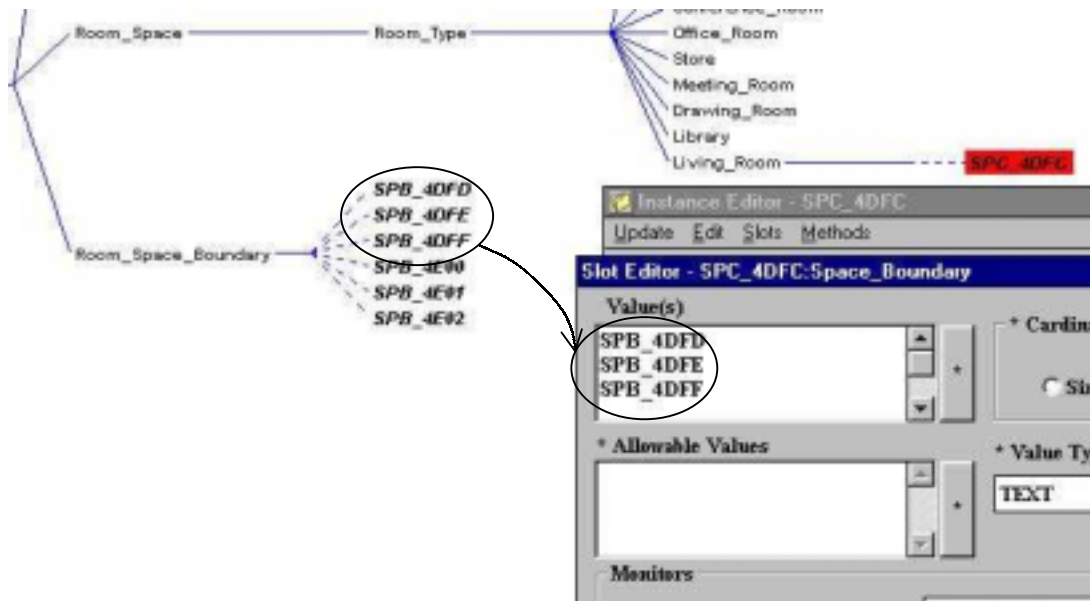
Room_Space

Room_Type

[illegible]

Office_Room

Store

Meeting_Room

Drawing_Room

Library

Living_Room

SPC_4DFC

Room_Space_Boundary

SPB_4DFD

SPB_4DFE

SPB_4DFF

SPB_4E00

SPB_4E01

SPB_4E02

Instance Editor - SPC_4DFC

Update Edit Slots Methods

Slot Editor - SPC_4DFC:Space_Boundary

Value(s)

SPB_4DFD
SPB_4DFE
SPB_4DFF

* Cardin

Si

* Allowable Values

* Value Ty

TEXT

Monitors